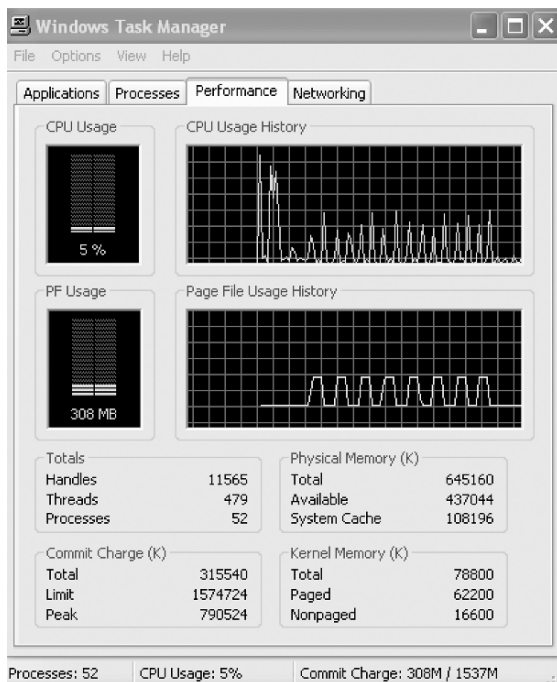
Windows Task Manager

File Options View Help

Applications Processes Performance Networking

CPU Usage

5 %

CPU Usage History

PF Usage

308 MB

Page File Usage History

Totals

| | |
|---|---|
| Handles | 11565 |
| Threads | 479 |
| Processes | 52 |

Physical Memory (K)

| | |
|---|---|
| Total | 645160 |
| Available | 437044 |
| System Cache | 108196 |

Commit Charge (K)

| | |
|---|---|
| Total | 315540 |
| Limit | 1574724 |
| Peak | 790524 |

Kernel Memory (K)

| | |
|---|---|
| Total | 78800 |
| Paged | 62200 |
| Nonpaged | 16600 |

Processes: 52 CPU Usage: 5% Commit Charge: 308M / 1537M